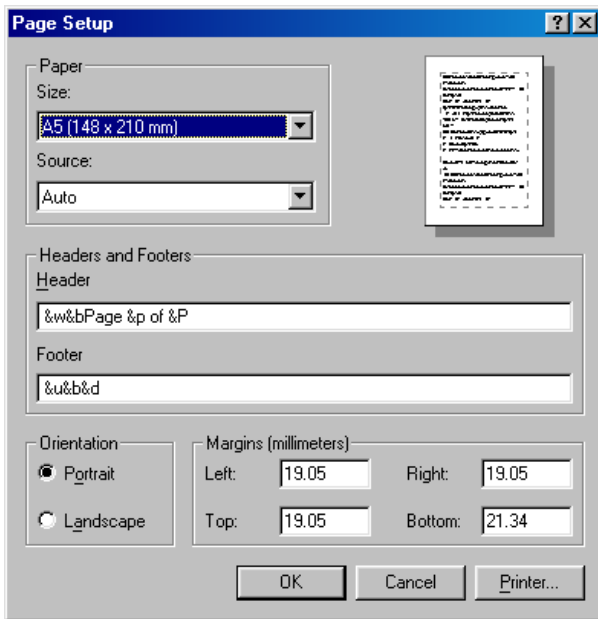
Page Setup
?
X

Paper
Size:
A5 (148 x 210 mm)
Source:
Auto

Headers and Footers
Header
&w&bPage &p of &P
Footer
&u&b&d

Orientation
Portrait
Landscape

Margins (millimeters)
Left: 19.05
Right: 19.05
Top: 19.05
Bottom: 21.34

OK
Cancel
Printer...